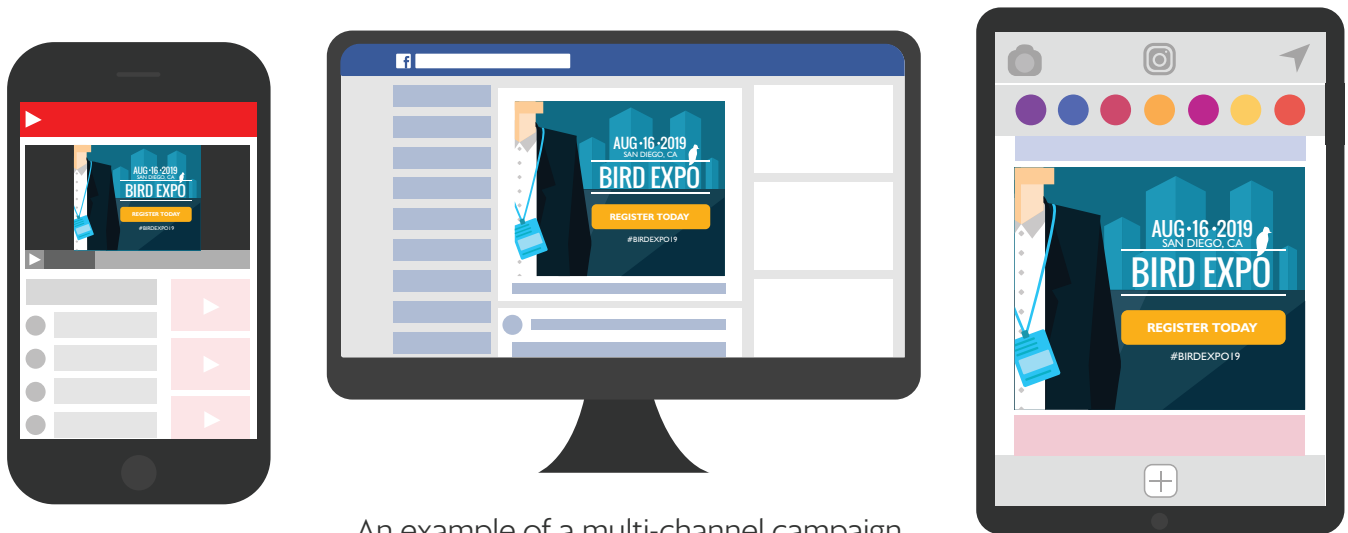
AUG·16·2019
SAN DIEGO, CA
BIRD EXPO
REGISTER TODAY
#BIRDEXPO19

f

AUG·16·2019
SAN DIEGO, CA
BIRD EXPO
REGISTER TODAY
#BIRDEXPO19

AUG·16·2019
SAN DIEGO, CA
BIRD EXPO
REGISTER TODAY
#BIRDEXPO19

An example of a multi-channel campaign